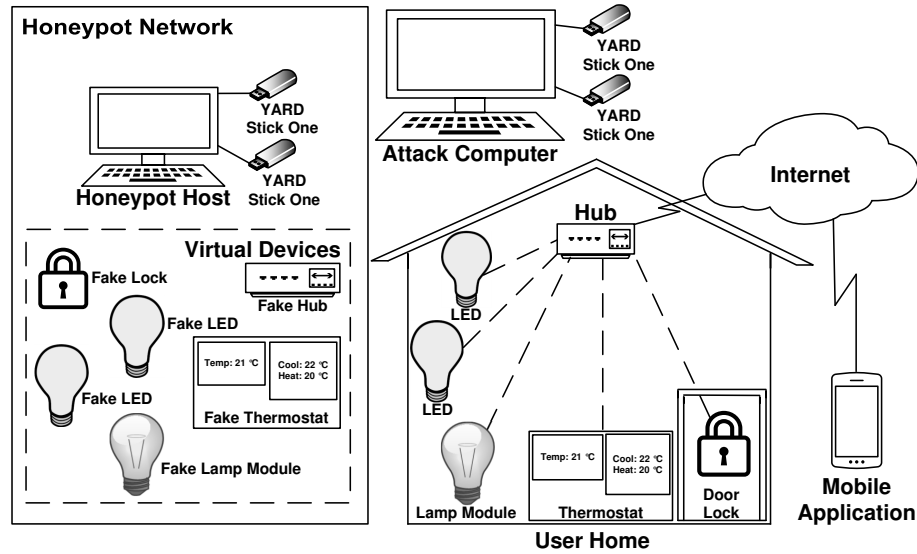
Honeypot Network

YARD Stick One

YARD Stick One

Honeypot Host

Virtual Devices

Fake Lock

Fake Hub

Fake LED

Fake LED

Temp: 21 °C

Cool: 22 °C
Heat: 20 °C

Fake Thermostat

Fake Lamp Module

YARD Stick One

YARD Stick One

Attack Computer

Internet

Hub

LED

LED

Lamp Module

Temp: 21 °C

Cool: 22 °C
Heat: 20 °C

Thermostat

Door Lock

Mobile Application

User Home